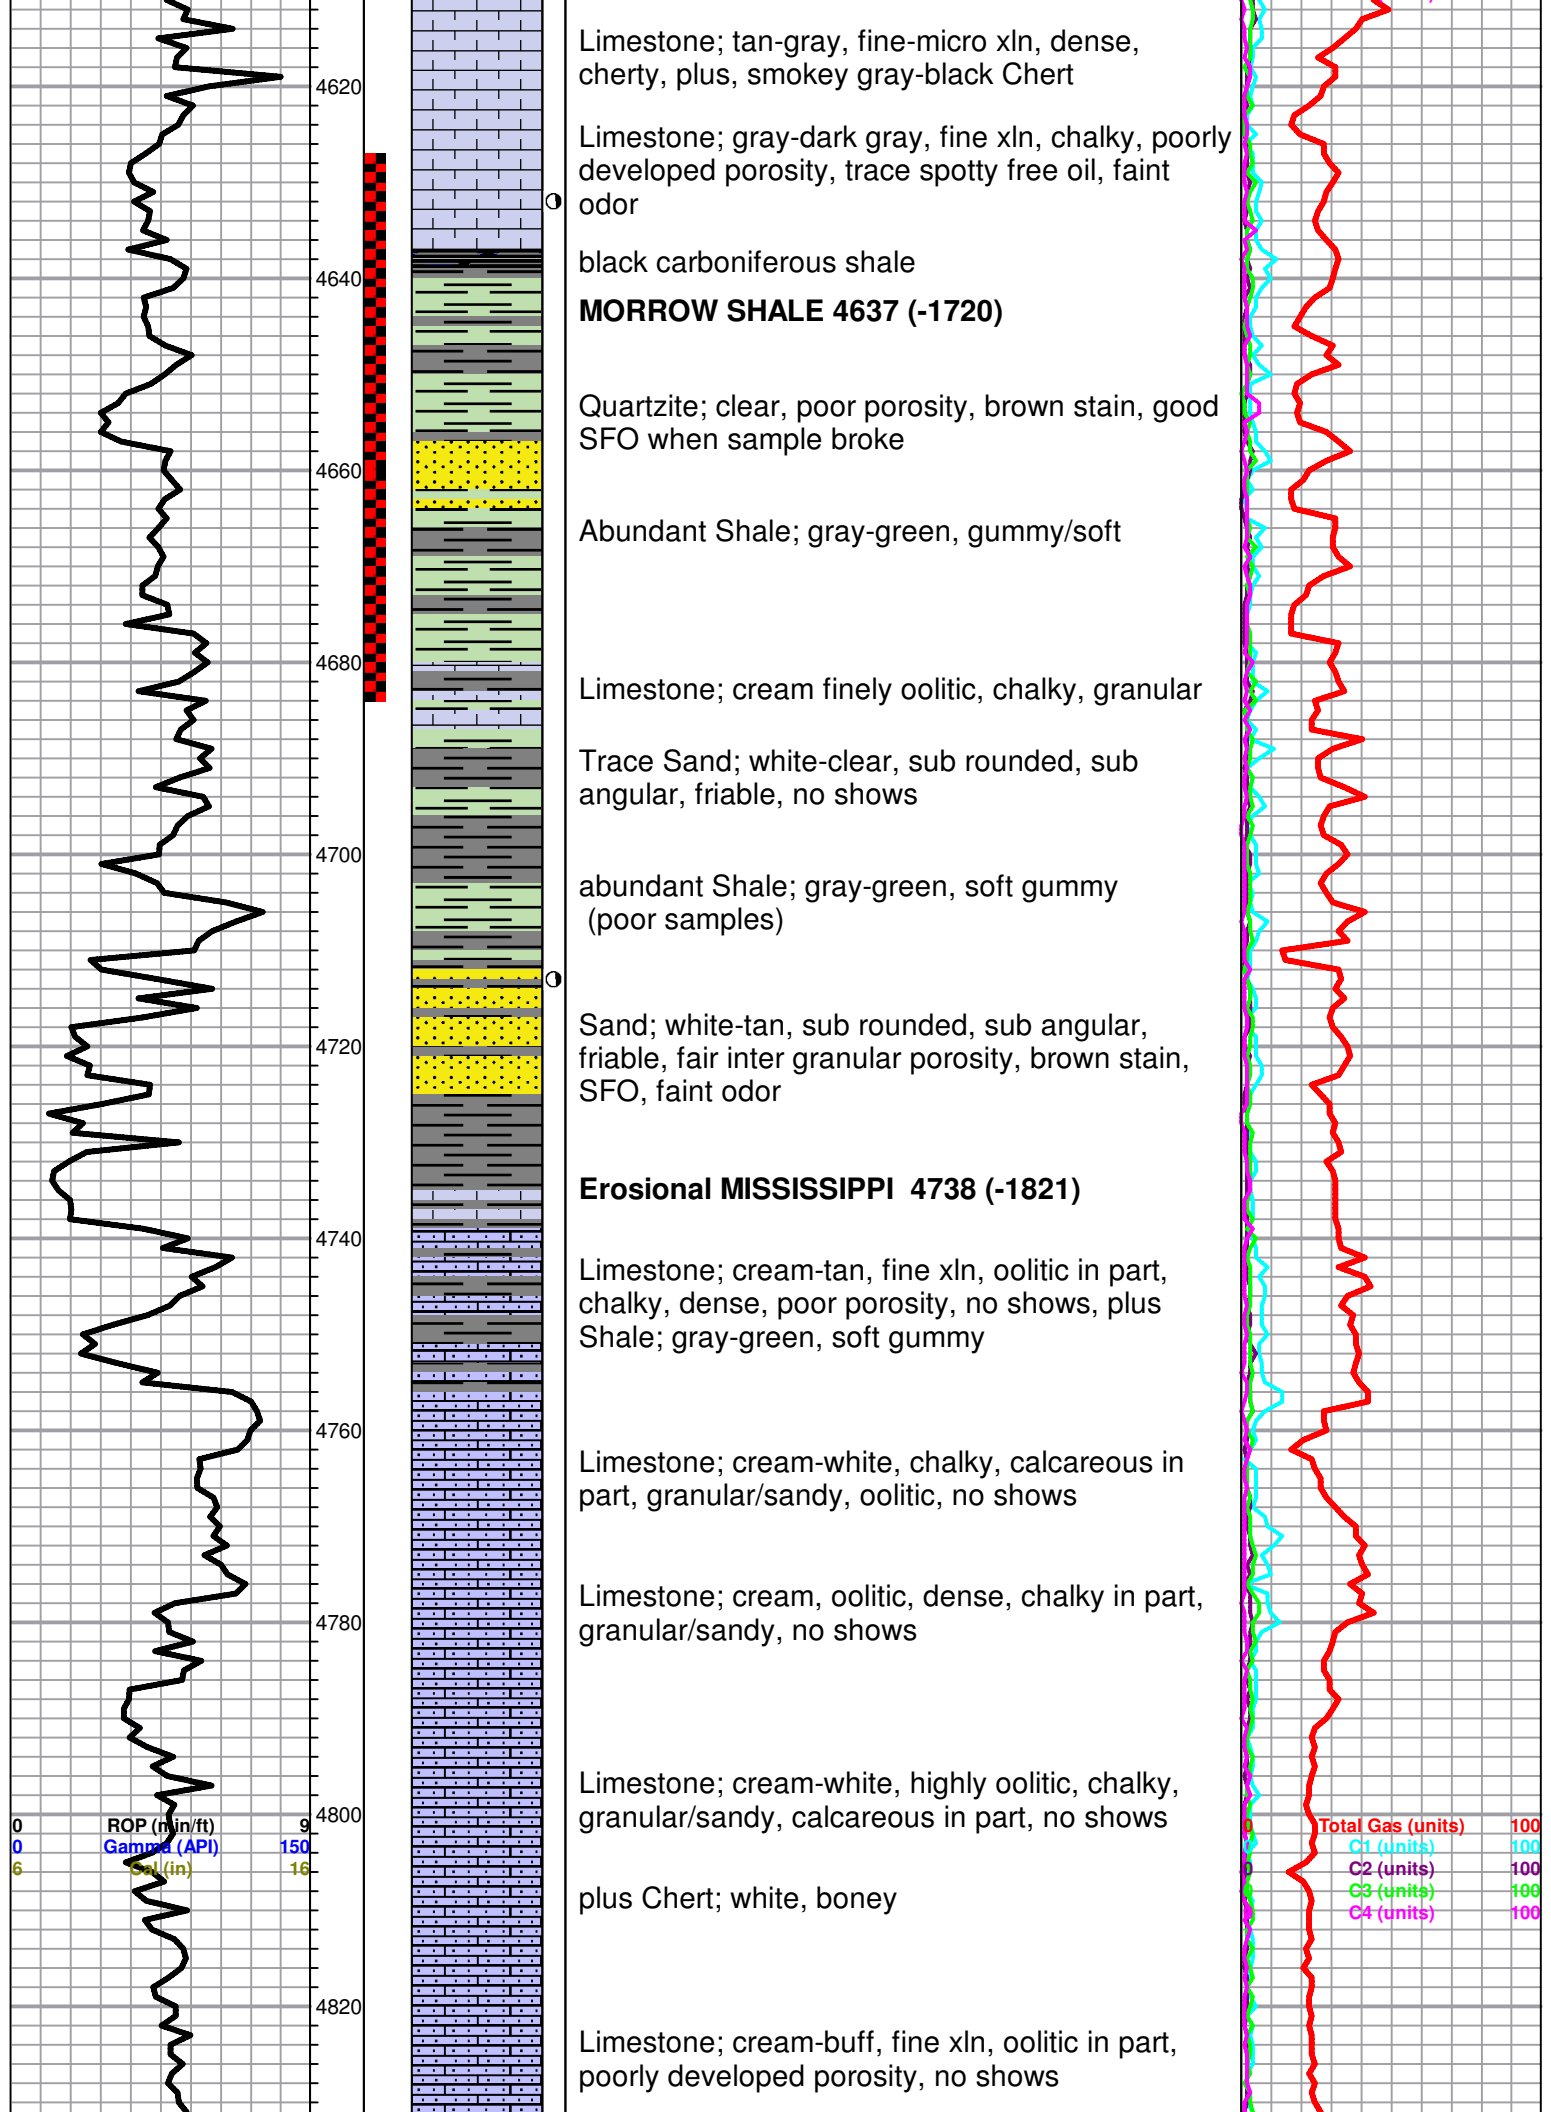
4620

4640

4660

4680

4700

4720

4740

4760

4780

4800

4820

Limestone; tan-gray, fine-micro xln, dense, cherty, plus, smokey gray-black Chert

Limestone; gray-dark gray, fine xln, chalky, poorly developed porosity, trace spotty free oil, faint odor

black carboniferous shale

**MORROW SHALE 4637 (-1720)**

Quartzite; clear, poor porosity, brown stain, good SFO when sample broke

Abundant Shale; gray-green, gummy/soft

Limestone; cream finely oolitic, chalky, granular

Trace Sand; white-clear, sub rounded, sub angular, friable, no shows

abundant Shale; gray-green, soft gummy (poor samples)

Sand; white-tan, sub rounded, sub angular, friable, fair inter granular porosity, brown stain, SFO, faint odor

**Erosional MISSISSIPPI 4738 (-1821)**

Limestone; cream-tan, fine xln, oolitic in part, chalky, dense, poor porosity, no shows, plus Shale; gray-green, soft gummy

Limestone; cream-white, chalky, calcareous in part, granular/sandy, oolitic, no shows

Limestone; cream, oolitic, dense, chalky in part, granular/sandy, no shows

Limestone; cream-white, highly oolitic, chalky, granular/sandy, calcareous in part, no shows

plus Chert; white, boney

Limestone; cream-buff, fine xln, oolitic in part, poorly developed porosity, no shows

0 ROP (min/ft) 9
0 Gamma (API) 150
6 Cal (in) 16

0 Total Gas (units) 100
C1 (units) 100
0 C2 (units) 100
C3 (units) 100
C4 (units) 100